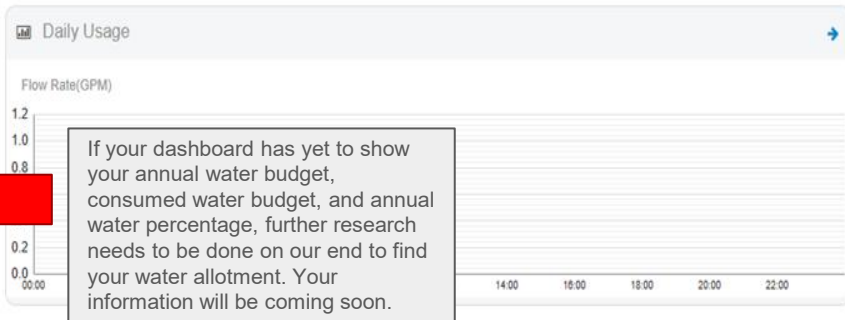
Daily Usage

Flow Rate(GPM)

1.2
1.0
0.8
0.2
0.0
00:00
14:00
16:00
18:00
20:00
22:00

If your dashboard has yet to show your annual water budget, consumed water budget, and annual water percentage, further research needs to be done on our end to find your water allotment. Your information will be coming soon.